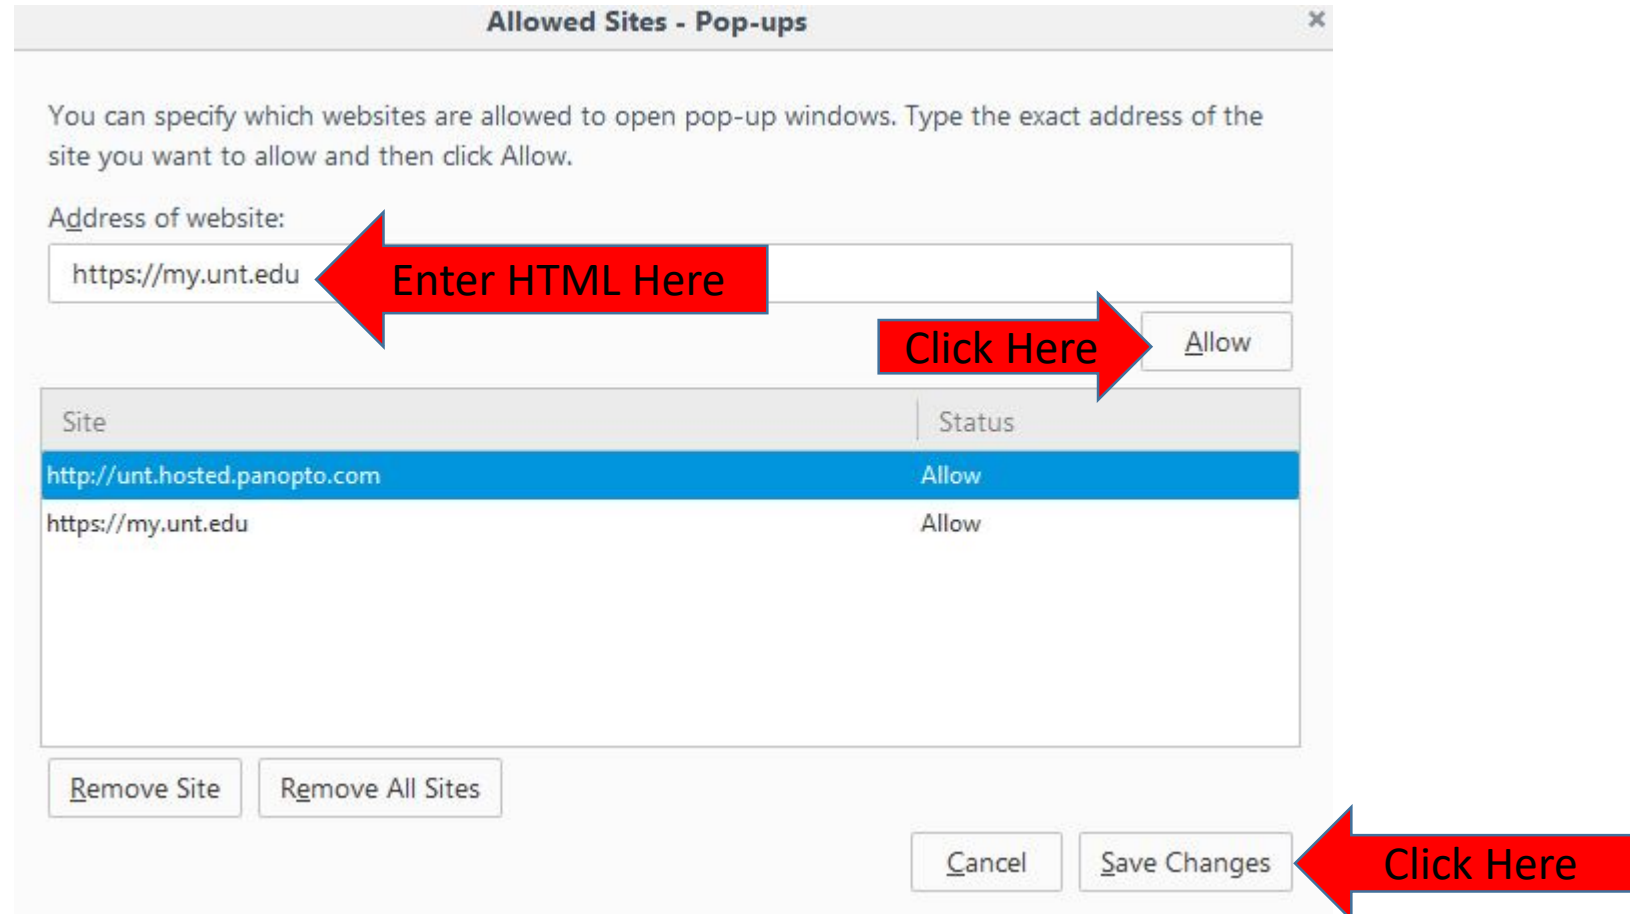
Allowed Sites - Pop-ups

×

You can specify which websites are allowed to open pop-up windows. Type the exact address of the site you want to allow and then click Allow.

Address of website:

https://my.unt.edu

Enter HTML Here

Click Here

Allow

| Site | Status |
|---|---|
| http://unt.hosted.panopto.com | Allow |
| https://my.unt.edu | Allow |

Remove Site

Remove All Sites

Cancel

Save Changes

Click Here